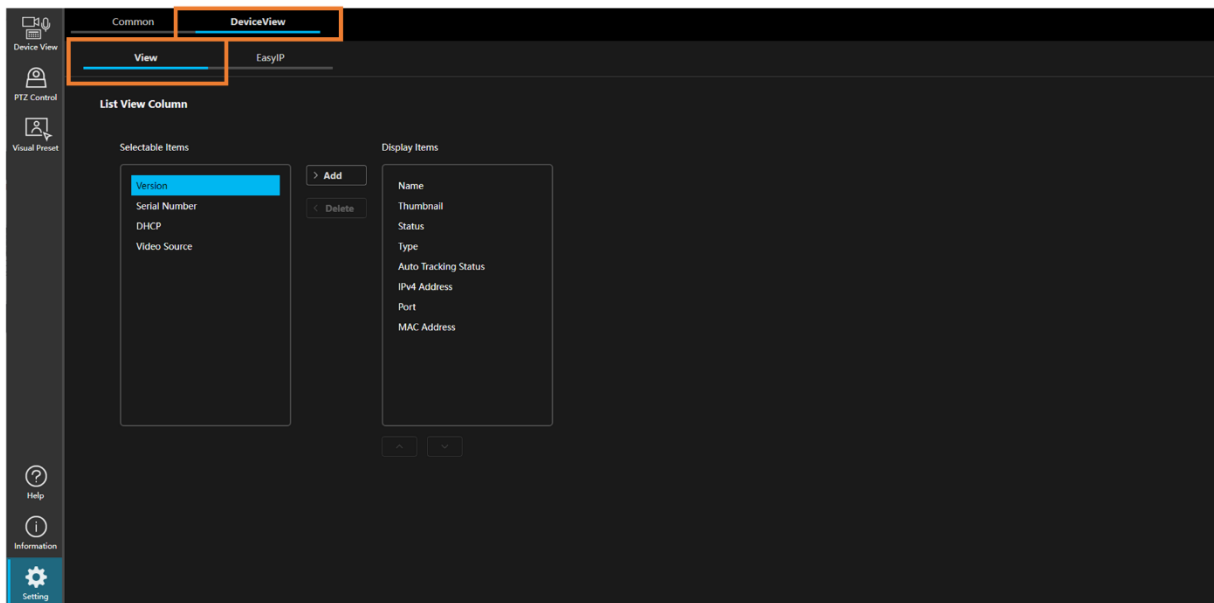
Device View

PTZ Control

Visual Preset

Help

Information

Setting

Common DeviceView

View EasyIP

List View Column

Selectable Items

Version
Serial Number
DHCP
Video Source

> Add

< Delete

Display Items

Name
Thumbnail
Status
Type
Auto Tracking Status
IPv4 Address
Port
MAC Address